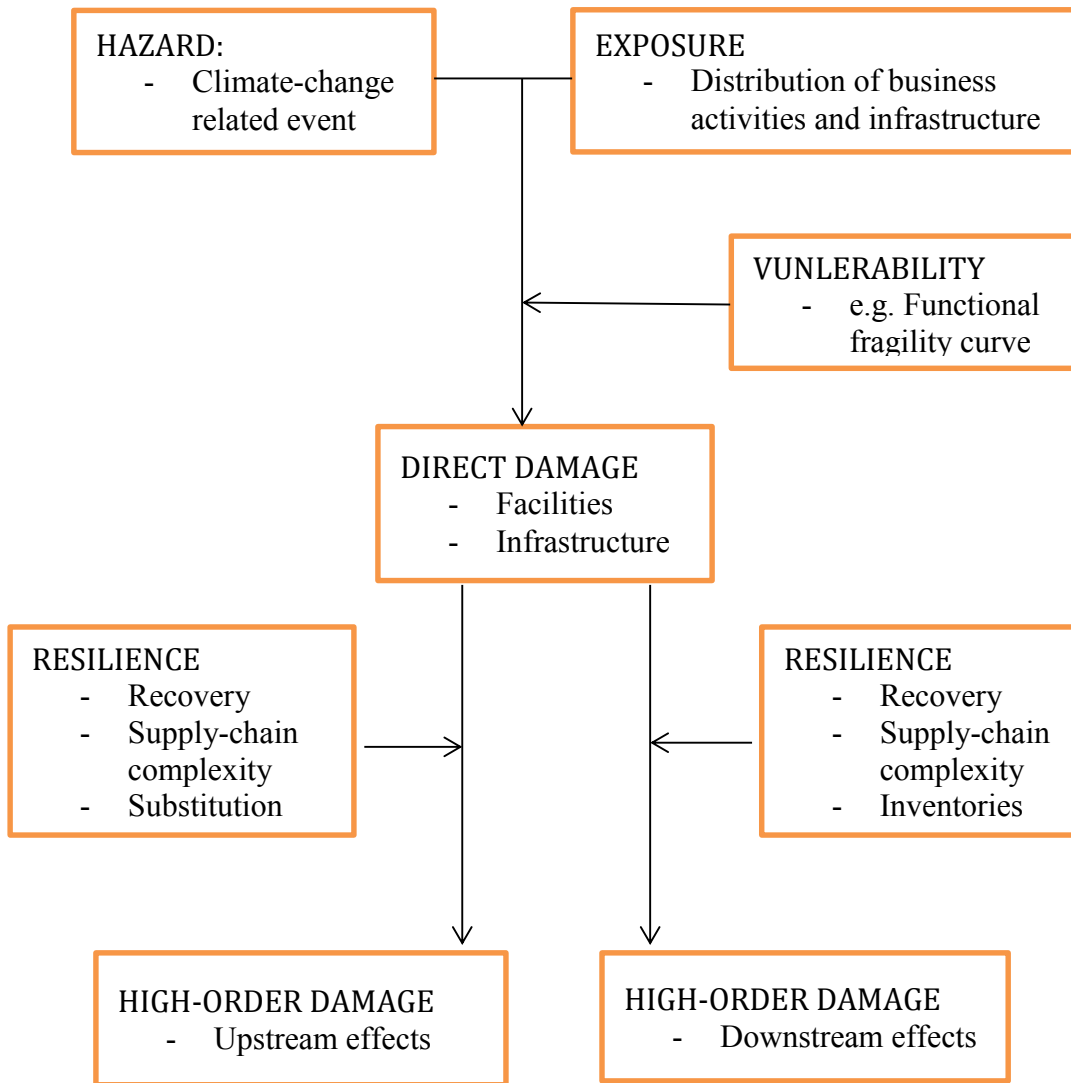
HAZARD:
- Climate-change related event

EXPOSURE
- Distribution of business activities and infrastructure

VUNLERABILITY
- e.g. Functional fragility curve

DIRECT DAMAGE
- Facilities
- Infrastructure

RESILIENCE
- Recovery
- Supply-chain complexity
- Substitution

RESILIENCE
- Recovery
- Supply-chain complexity
- Inventories

HIGH-ORDER DAMAGE
- Upstream effects

HIGH-ORDER DAMAGE
- Downstream effects